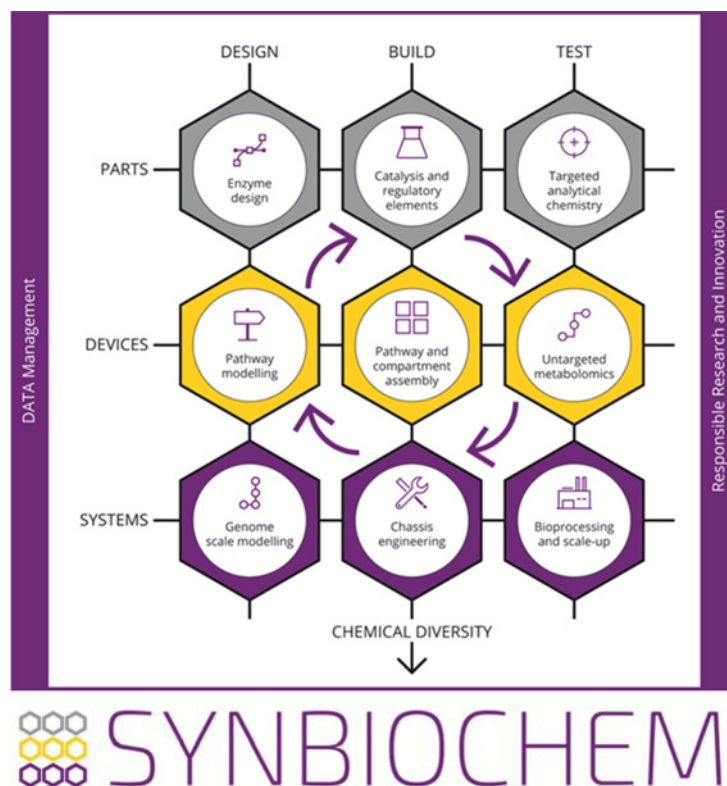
DATA Management

DESIGN

BUILD

TEST

PARTS

Enzyme design

Catalysis and regulatory elements

Targeted analytical chemistry

DEVICES

Pathway modelling

Pathway and compartment assembly

Untargeted metabolomics

SYSTEMS

Genome scale modelling

Chassis engineering

Bioprocessing and scale-up

CHEMICAL DIVERSITY

Responsible Research and Innovation

SYNBIOCHEM